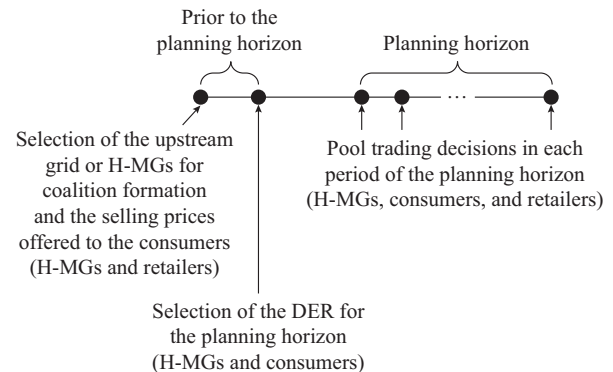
Prior to the planning horizon

Planning horizon

...

Selection of the upstream grid or H-MGs for coalition formation and the selling prices offered to the consumers (H-MGs and retailers)

Pool trading decisions in each period of the planning horizon (H-MGs, consumers, and retailers)

Selection of the DER for the planning horizon (H-MGs and consumers)